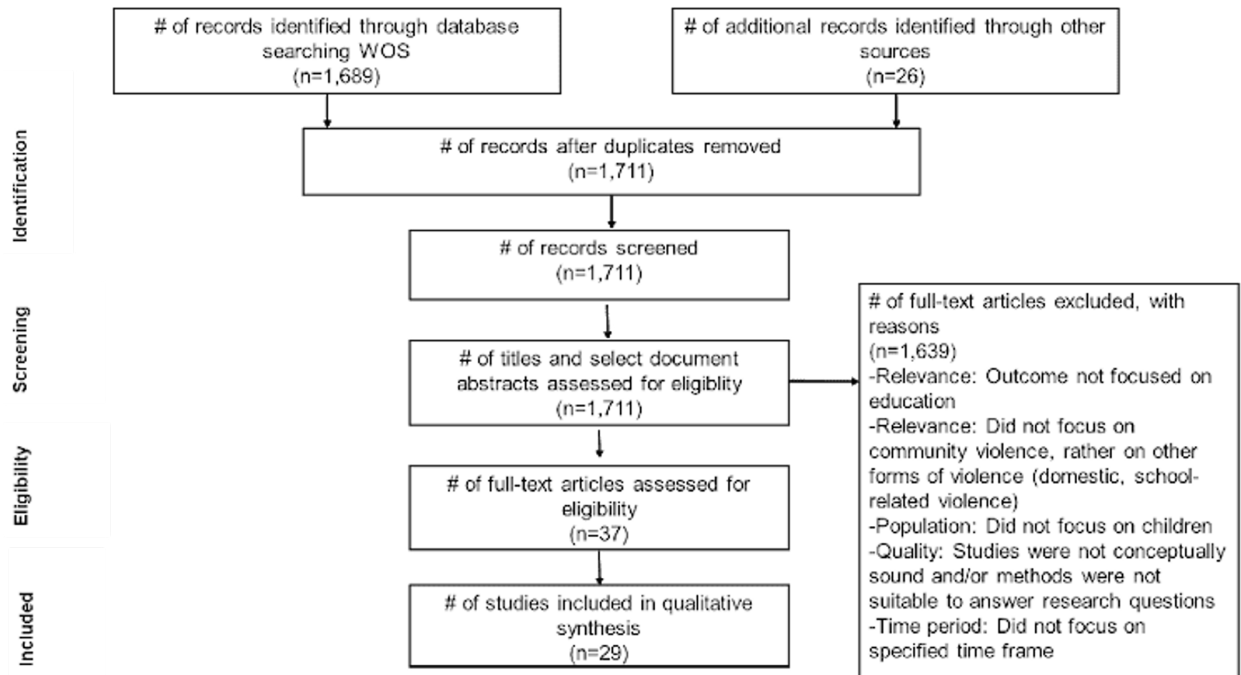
Identification

# of records identified through database searching WOS (n=1,689)

# of additional records identified through other sources (n=26)

# of records after duplicates removed (n=1,711)

# of records screened (n=1,711)

Screening

# of titles and select document abstracts assessed for eligiblity (n=1,711)

# of full-text articles excluded, with reasons (n=1,639)
-Relevance: Outcome not focused on education
-Relevance: Did not focus on community violence, rather on other forms of violence (domestic, school-related violence)
-Population: Did not focus on children
-Quality: Studies were not conceptually sound and/or methods were not suitable to answer research questions
-Time period: Did not focus on specified time frame

Eligibility

# of full-text articles assessed for eligibility (n=37)

Included

# of studies included in qualitative synthesis (n=29)